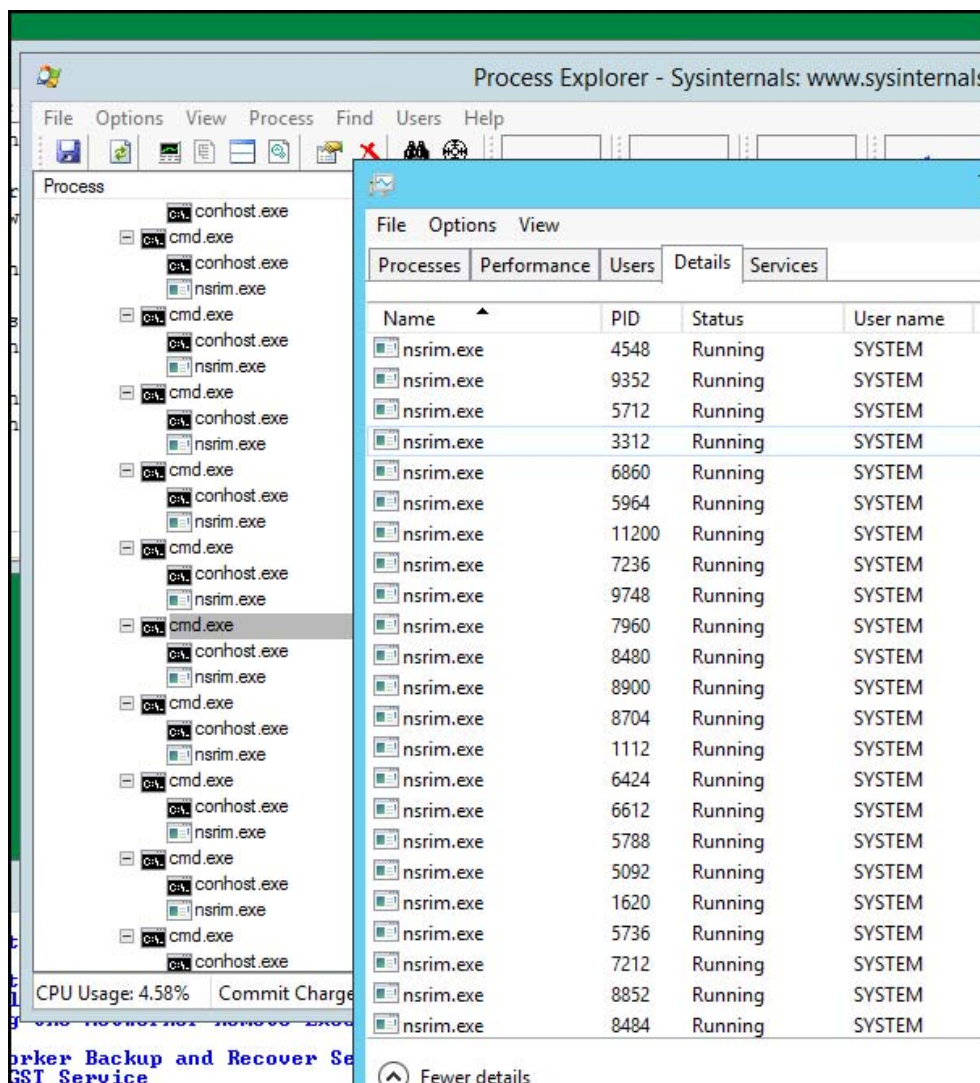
Process Explorer - Sysinternals: www.sysinternals

File Options View Process Find Users Help

Process
conhost.exe
cmd.exe
conhost.exe
nsrim.exe
cmd.exe
conhost.exe
nsrim.exe
cmd.exe
conhost.exe
nsrim.exe
cmd.exe
conhost.exe
nsrim.exe
cmd.exe
conhost.exe
nsrim.exe
cmd.exe
conhost.exe
nsrim.exe
cmd.exe
conhost.exe
nsrim.exe
cmd.exe
conhost.exe
nsrim.exe
cmd.exe
conhost.exe
nsrim.exe
cmd.exe
conhost.exe

CPU Usage: 4.58% Commit Charge

File Options View

Processes | Performance | Users | Details | Services

| Name | PID | Status | User name |
|---|---|---|---|
| nsrim.exe | 4548 | Running | SYSTEM |
| nsrim.exe | 9352 | Running | SYSTEM |
| nsrim.exe | 5712 | Running | SYSTEM |
| nsrim.exe | 3312 | Running | SYSTEM |
| nsrim.exe | 6860 | Running | SYSTEM |
| nsrim.exe | 5964 | Running | SYSTEM |
| nsrim.exe | 11200 | Running | SYSTEM |
| nsrim.exe | 7236 | Running | SYSTEM |
| nsrim.exe | 9748 | Running | SYSTEM |
| nsrim.exe | 7960 | Running | SYSTEM |
| nsrim.exe | 8480 | Running | SYSTEM |
| nsrim.exe | 8900 | Running | SYSTEM |
| nsrim.exe | 8704 | Running | SYSTEM |
| nsrim.exe | 1112 | Running | SYSTEM |
| nsrim.exe | 6424 | Running | SYSTEM |
| nsrim.exe | 6612 | Running | SYSTEM |
| nsrim.exe | 5788 | Running | SYSTEM |
| nsrim.exe | 5092 | Running | SYSTEM |
| nsrim.exe | 1620 | Running | SYSTEM |
| nsrim.exe | 5736 | Running | SYSTEM |
| nsrim.exe | 7212 | Running | SYSTEM |
| nsrim.exe | 8852 | Running | SYSTEM |
| nsrim.exe | 8484 | Running | SYSTEM |

Fewer details

orker Backup and Recover Se
GST Service